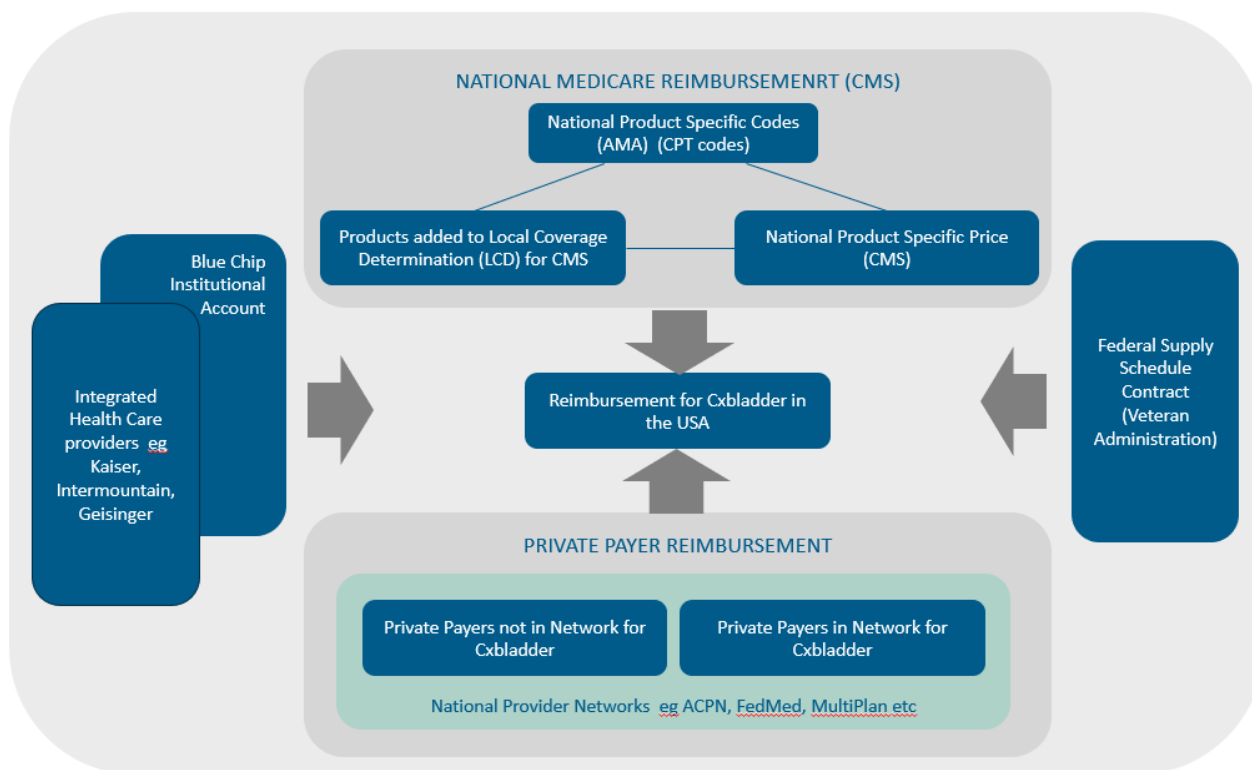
NATIONAL MEDICARE REIMBURSEMENRT (CMS)

National Product Specific Codes (AMA) (CPT codes)

Products added to Local Coverage Determination (LCD) for CMS

National Product Specific Price (CMS)

Blue Chip Institutional Account

Integrated Health Care providers eg Kaiser, Intermountain, Geisinger

Reimbursement for Cxbladder in the USA

Federal Supply Schedule Contract (Veteran Administration)

PRIVATE PAYER REIMBURSEMENT

Private Payers not in Network for Cxbladder

Private Payers in Network for Cxbladder

National Provider Networks eg ACPN, FedMed, MultiPlan etc